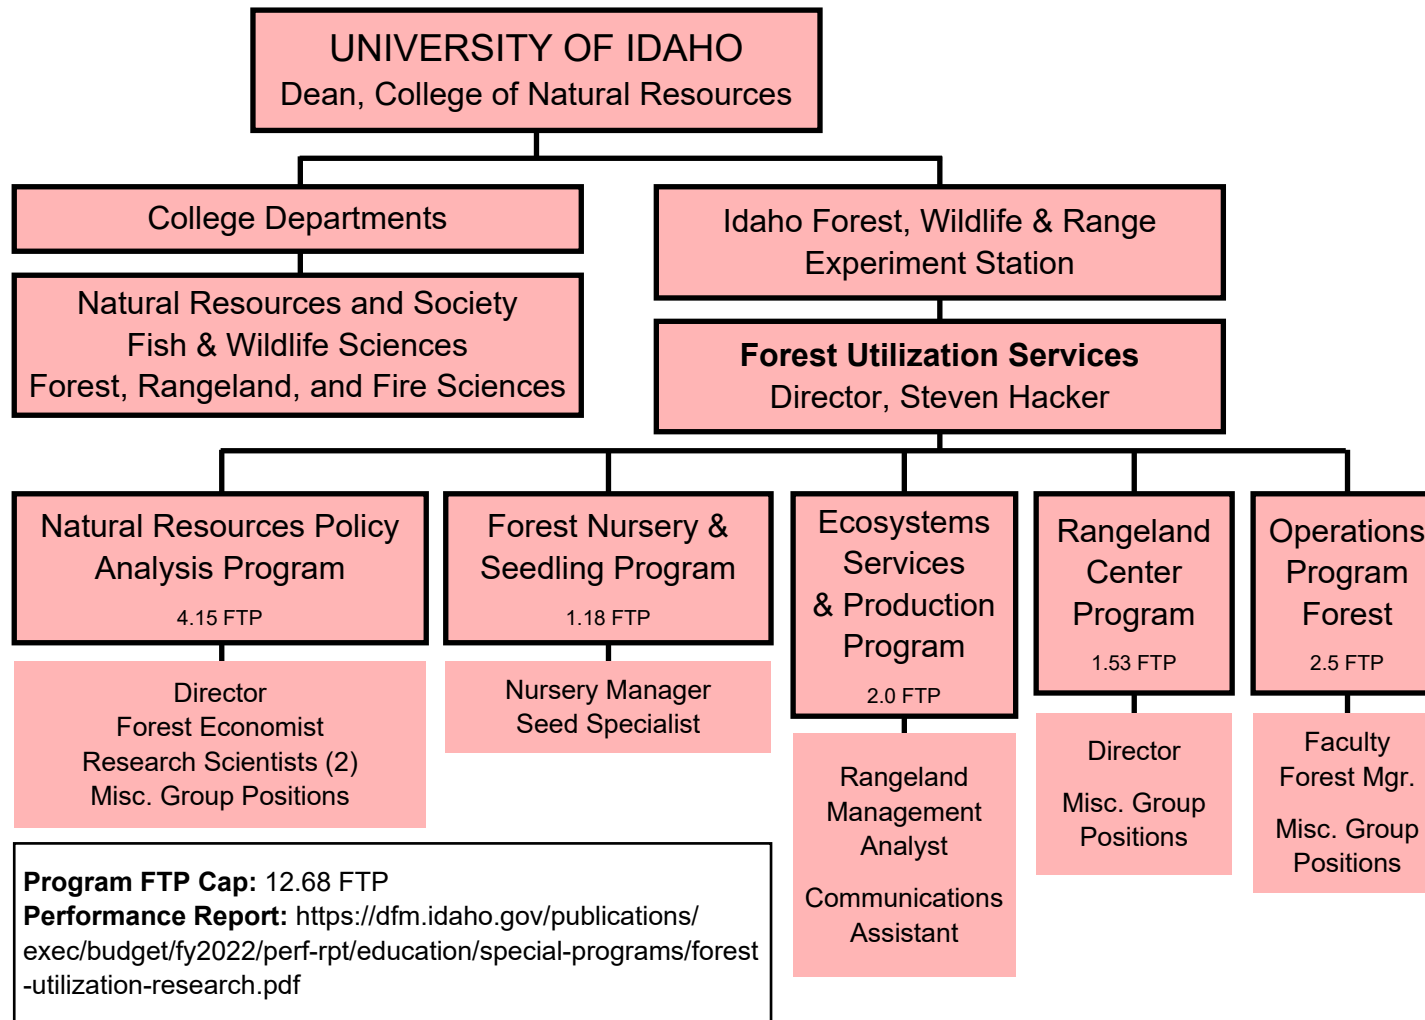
UNIVERSITY OF IDAHO
Dean, College of Natural Resources

College Departments

Natural Resources and Society
Fish & Wildlife Sciences
Forest, Rangeland, and Fire Sciences

Idaho Forest, Wildlife & Range Experiment Station

**Forest Utilization Services**
Director, Steven Hacker

Natural Resources Policy Analysis Program
4.15 FTP

Director
Forest Economist
Research Scientists (2)
Misc. Group Positions

Forest Nursery & Seedling Program
1.18 FTP

Nursery Manager
Seed Specialist

Ecosystems Services & Production Program
2.0 FTP

Rangeland Management Analyst

Communications Assistant

Rangeland Center Program
1.53 FTP

Director

Misc. Group Positions

Operations Program Forest
2.5 FTP

Faculty
Forest Mgr.

Misc. Group Positions

**Program FTP Cap:** 12.68 FTP
**Performance Report:** https://dfm.idaho.gov/publications/exec/budget/fy2022/perf-rpt/education/special-programs/forest-utilization-research.pdf